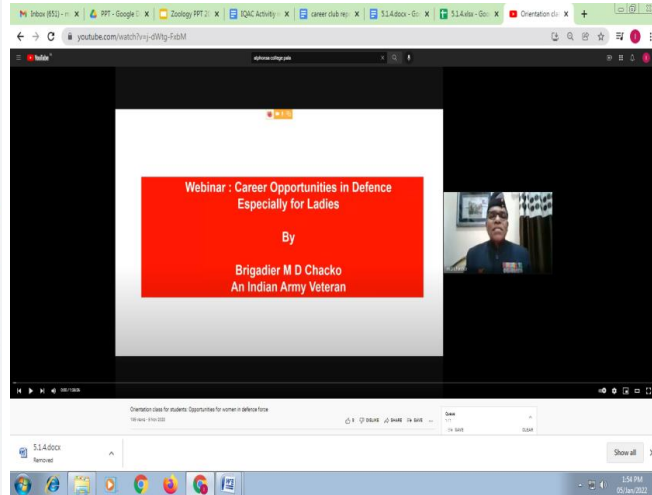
Inbox (651) - ni
PPT - Google D
Zoology PPT 20
IQAC Activity
career club rep
5.1.4.docx - Go
5.1.4.xlsx - Goo
Orientation cla

youtube.com/watch?v=j-dWtg-FxbM

YouTube

alphonsa college pala

Webinar : Career Opportunities in Defence Especially for Ladies

By

Brigadier M D Chacko
An Indian Army Veteran

Orientation class for students: Opportunities for women in defence force

SAVE

SHARE

SAVE

Queue

SAVE

CLEAR

5.1.4.docx
Removed

Show all

1:54 PM
05/Jan/2022